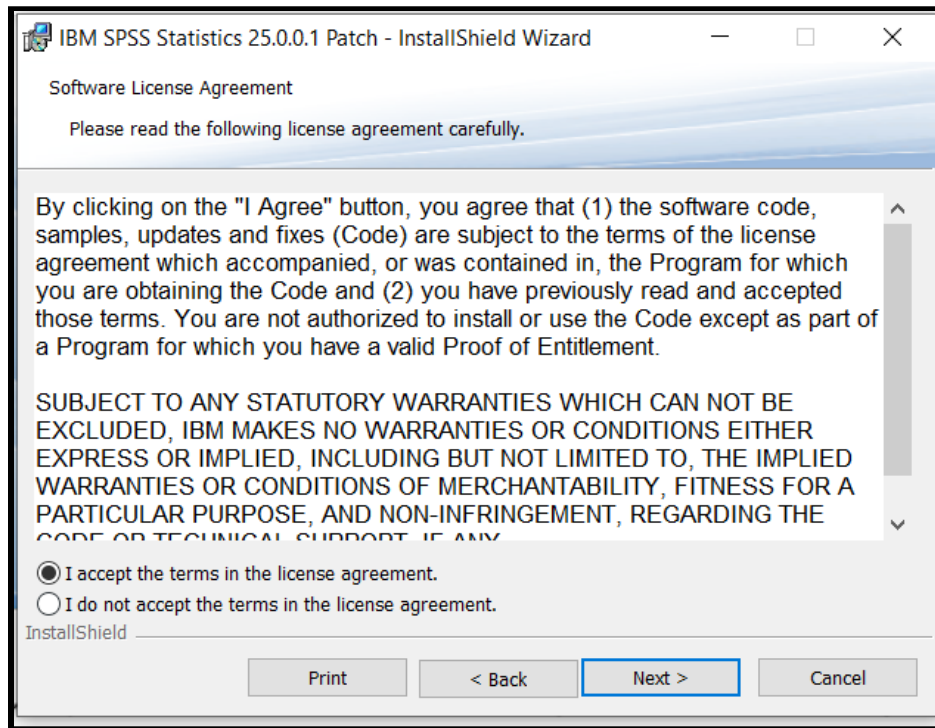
IBM SPSS Statistics 25.0.0.1 Patch - InstallShield Wizard

Software License Agreement

Please read the following license agreement carefully.

By clicking on the "I Agree" button, you agree that (1) the software code, samples, updates and fixes (Code) are subject to the terms of the license agreement which accompanied, or was contained in, the Program for which you are obtaining the Code and (2) you have previously read and accepted those terms. You are not authorized to install or use the Code except as part of a Program for which you have a valid Proof of Entitlement.

SUBJECT TO ANY STATUTORY WARRANTIES WHICH CAN NOT BE EXCLUDED, IBM MAKES NO WARRANTIES OR CONDITIONS EITHER EXPRESS OR IMPLIED, INCLUDING BUT NOT LIMITED TO, THE IMPLIED WARRANTIES OR CONDITIONS OF MERCHANTABILITY, FITNESS FOR A PARTICULAR PURPOSE, AND NON-INFRINGEMENT, REGARDING THE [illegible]

I accept the terms in the license agreement.
I do not accept the terms in the license agreement.

InstallShield

Print
< Back
Next >
Cancel